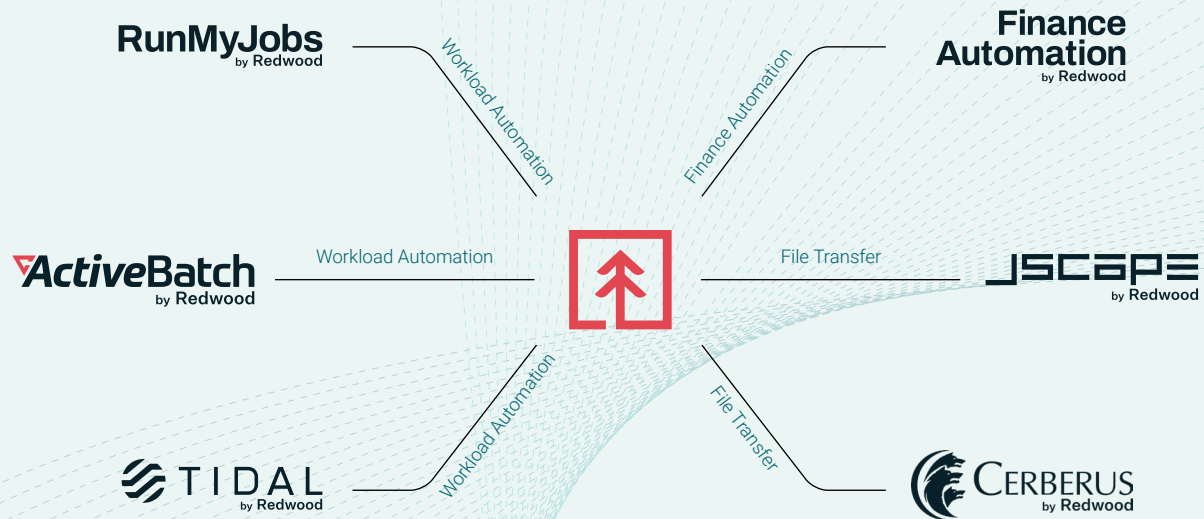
RunMyJobs
by Redwood

Workload Automation

Finance Automation

Finance Automation
by Redwood

ActiveBatch
by Redwood

Workload Automation

File Transfer

JSCAPE
by Redwood

Workload Automation

File Transfer

TIDAL
by Redwood

CERBERUS
by Redwood